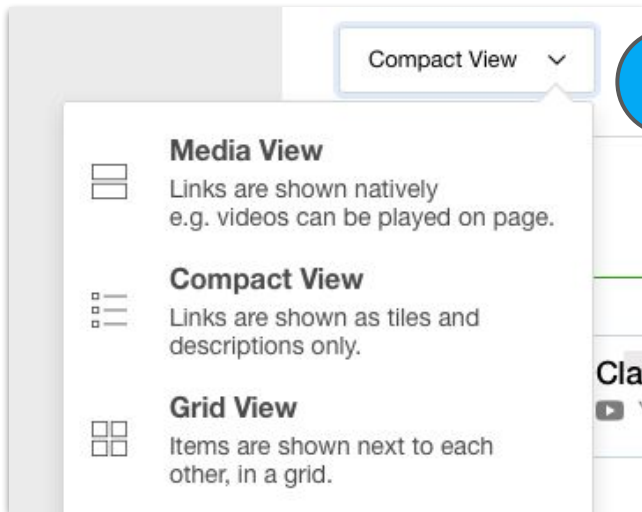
Compact View

Media View
Links are shown natively e.g. videos can be played on page.

Compact View
Links are shown as tiles and descriptions only.

Grid View
Items are shown next to each other, in a grid.

Cla